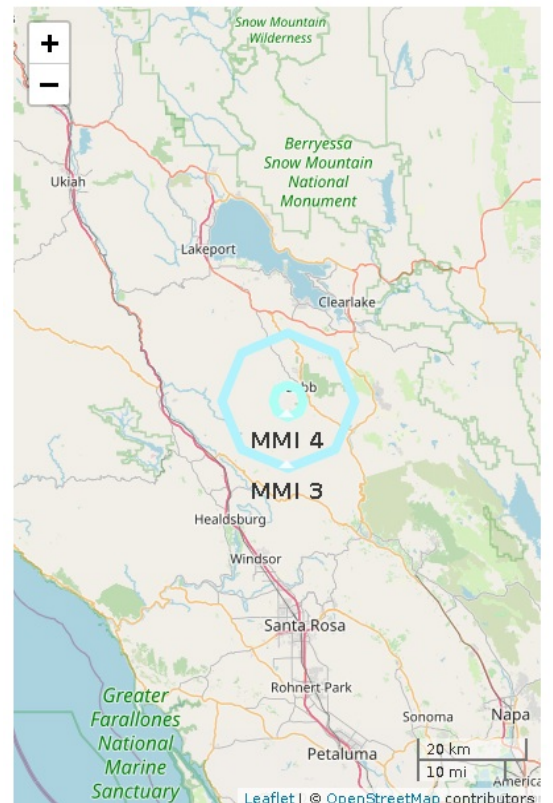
+
−

Snow Mountain Wilderness

Berryessa Snow Mountain National Monument

Ukiah

Lakeport

Clearlake

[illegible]bb

MMI 4

MMI 3

Healdsburg

Windsor

Santa Rosa

Greater Farallones National Marine Sanctuary

Rohnert Park

Sonoma

Napa

Petaluma

20 km
10 mi

America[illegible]

Leaflet | © OpenStreetMap contributors